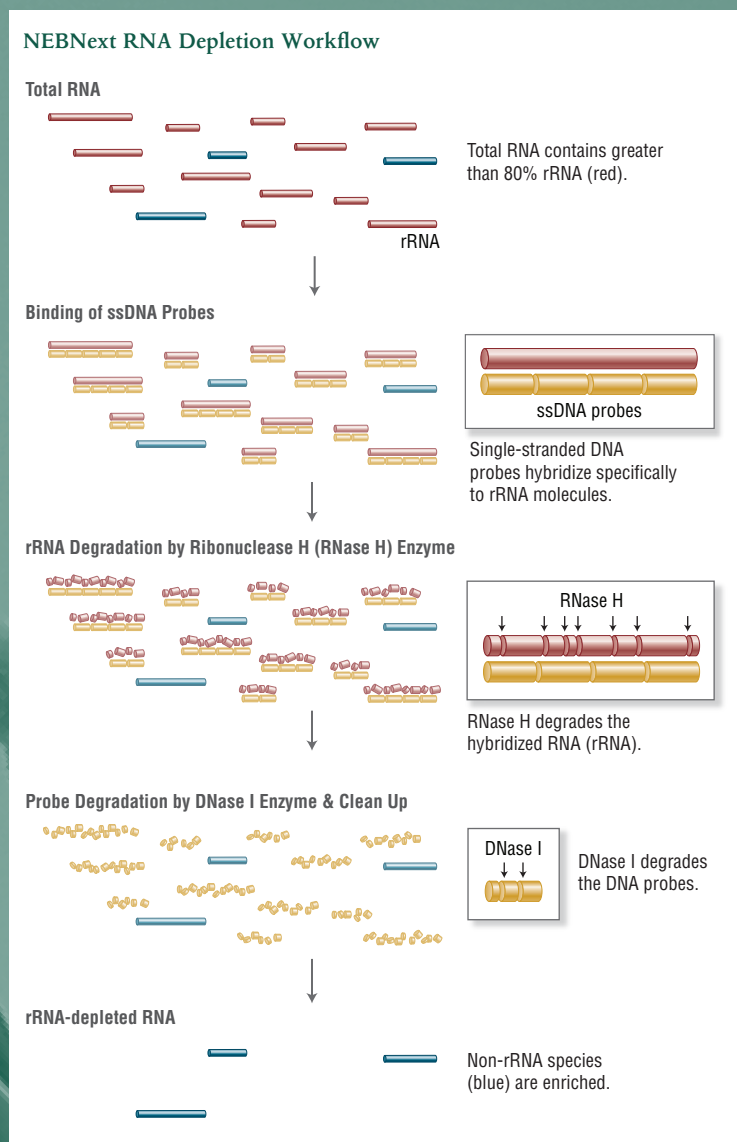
NEBNext RNA Depletion Workflow

Total RNA

Total RNA contains greater than 80% rRNA (red).

rRNA

Binding of ssDNA Probes

ssDNA probes

Single-stranded DNA probes hybridize specifically to rRNA molecules.

rRNA Degradation by Ribonuclease H (RNase H) Enzyme

RNase H

RNase H degrades the hybridized RNA (rRNA).

Probe Degradation by DNase I Enzyme & Clean Up

DNase I

DNase I degrades the DNA probes.

rRNA-depleted RNA

Non-rRNA species (blue) are enriched.